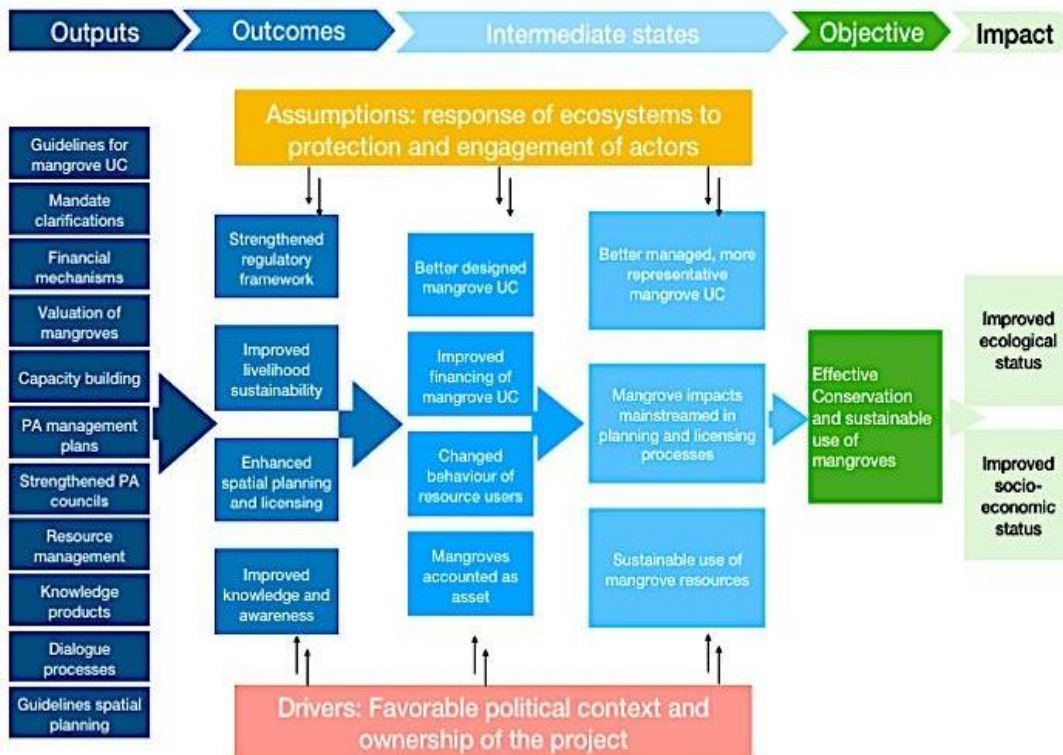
Outputs
Outcomes
Intermediate states
Objective
Impact

Assumptions: response of ecosystems to protection and engagement of actors

Guidelines for mangrove UC
Mandate clarifications
Financial mechanisms
Valuation of mangroves
Capacity building
PA management plans
Strengthened PA councils
Resource management
Knowledge products
Dialogue processes
Guidelines spatial planning

Strengthened regulatory framework
Improved livelihood sustainability
Enhanced spatial planning and licensing
Improved knowledge and awareness

Better designed mangrove UC
Improved financing of mangrove UC
Changed behaviour of resource users
Mangroves accounted as asset

Better managed, more representative mangrove UC
Mangrove impacts mainstreamed in planning and licensing processes
Sustainable use of mangrove resources

Effective Conservation and sustainable use of mangroves

Improved ecological status
Improved socio-economic status

Drivers: Favorable political context and ownership of the project